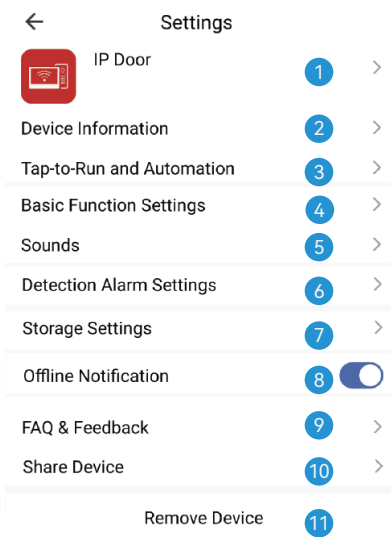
←
Settings

IP Door
1 >

Device Information
2 >

Tap-to-Run and Automation
3 >

Basic Function Settings
4 >

Sounds
5 >

Detection Alarm Settings
6 >

Storage Settings
7 >

Offline Notification
8

FAQ & Feedback
9 >

Share Device
10 >

Remove Device
11